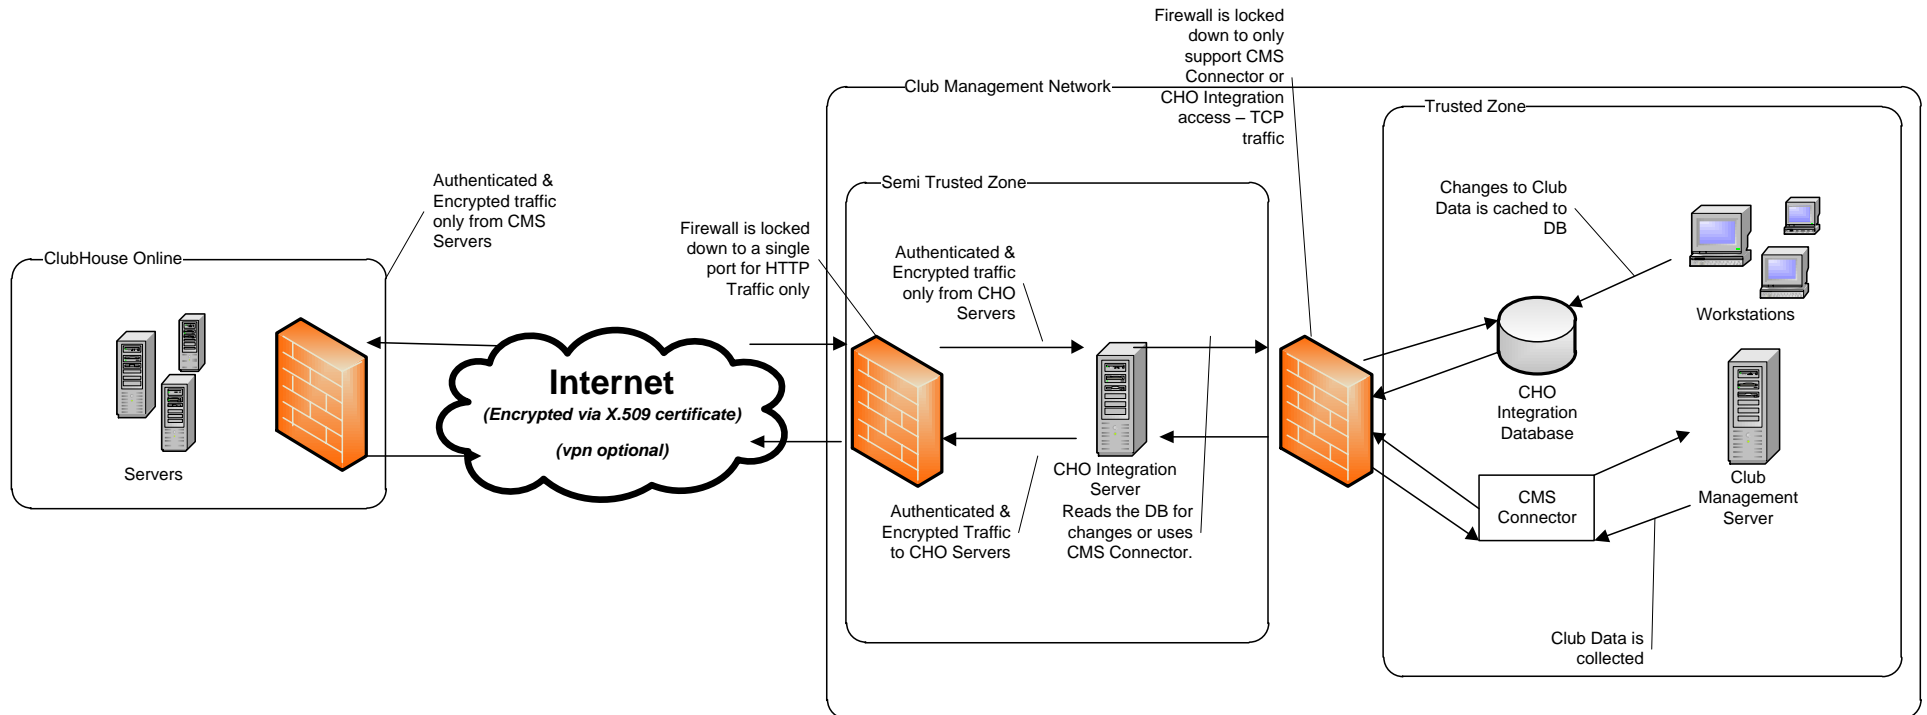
Firewall is locked down to only support CMS Connector or CHO Integration access – TCP traffic

Club Management Network

Trusted Zone

Semi Trusted Zone

ClubHouse Online

Authenticated & Encrypted traffic only from CMS Servers

Firewall is locked down to a single port for HTTP Traffic only

Authenticated & Encrypted traffic only from CHO Servers

Changes to Club Data is cached to DB

Workstations

Servers

Internet
(Encrypted via X.509 certificate)
(vpn optional)

CHO Integration Database

CHO Integration Server
Reads the DB for changes or uses CMS Connector.

Authenticated & Encrypted Traffic to CHO Servers

CMS Connector

Club Management Server

Club Data is collected